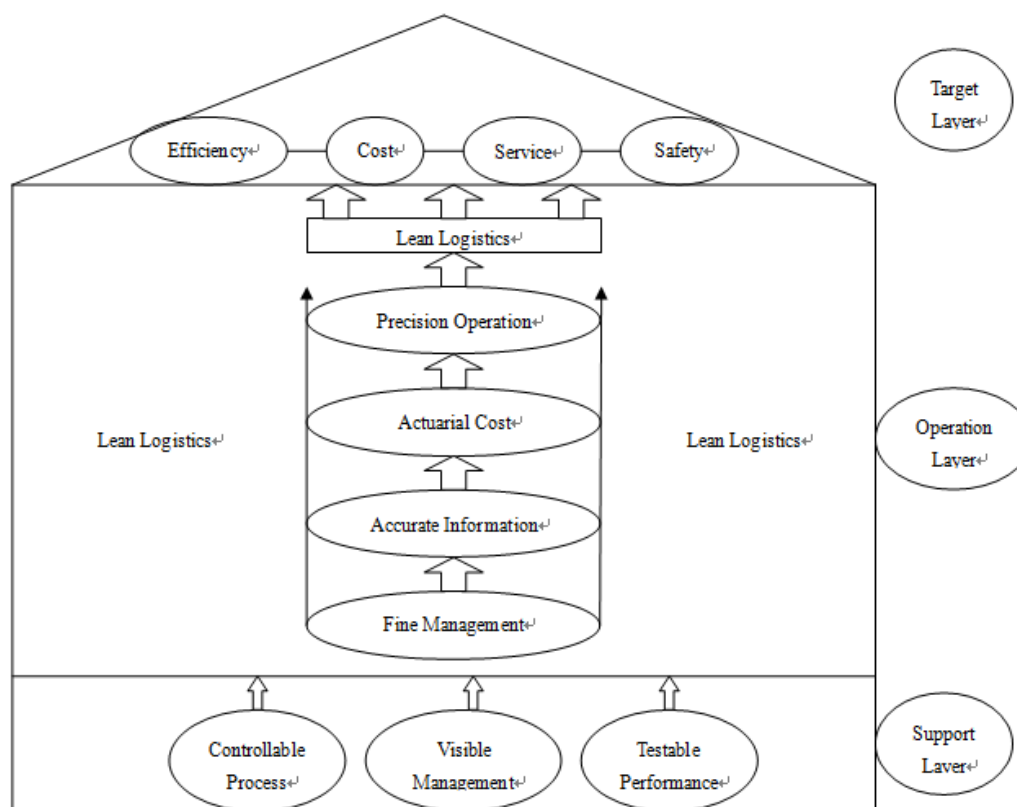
Efficiency

Cost

Service

Safety

Target Layer

Lean Logistics

Precision Operation

Actuarial Cost

Accurate Information

Fine Management

Lean Logistics

Lean Logistics

Operation Layer

Controllable Process

Visible Management

Testable Performance

Support Layer